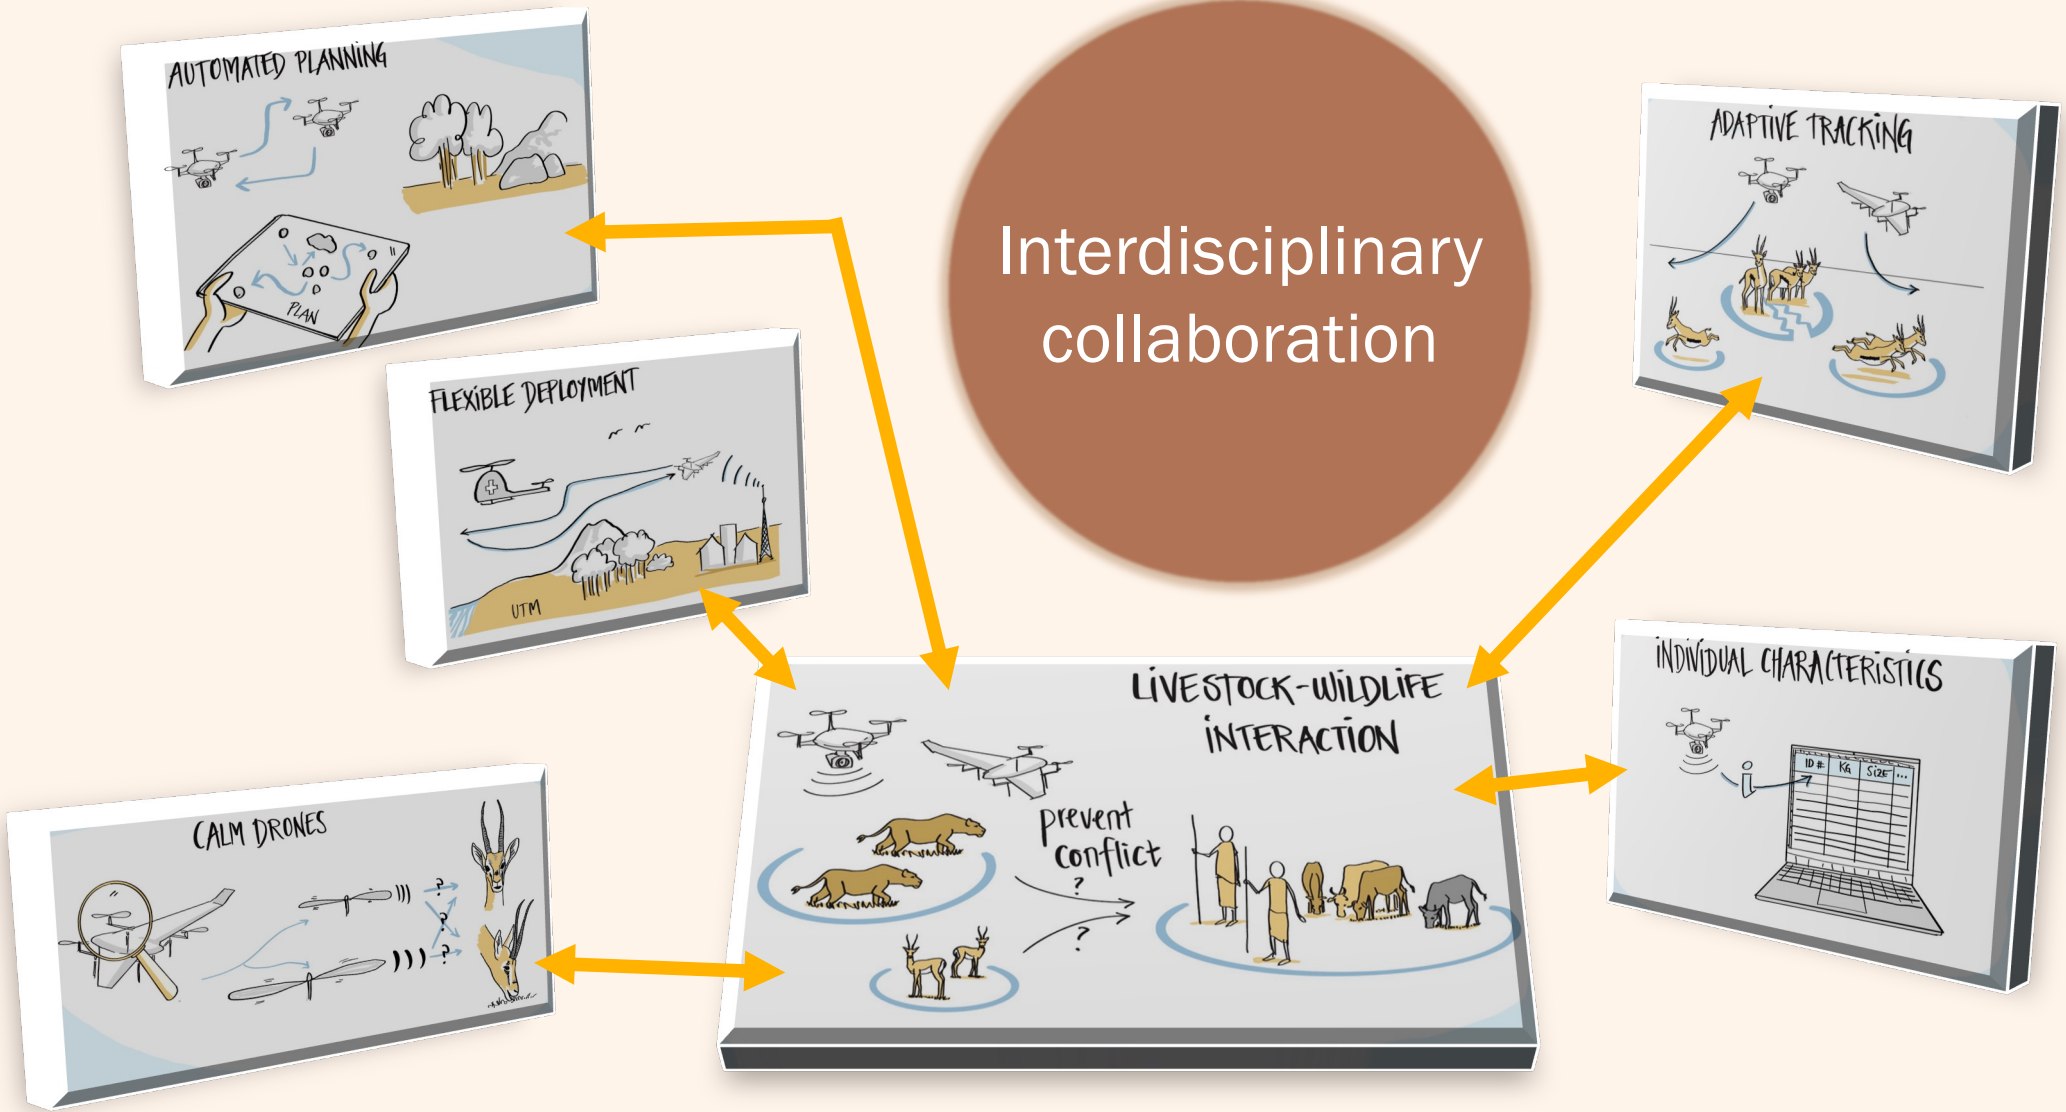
AUTOMATED PLANNING

PLAN

Interdisciplinary collaboration

ADAPTIVE TRACKING

FLEXIBLE DEPLOYMENT

UTM

LIVESTOCK-WILDLIFE INTERACTION

prevent conflict

?

?

INDIVIDUAL CHARACTERISTICS

ID # | KG | SIZE | ...

CALM DRONES

?

?